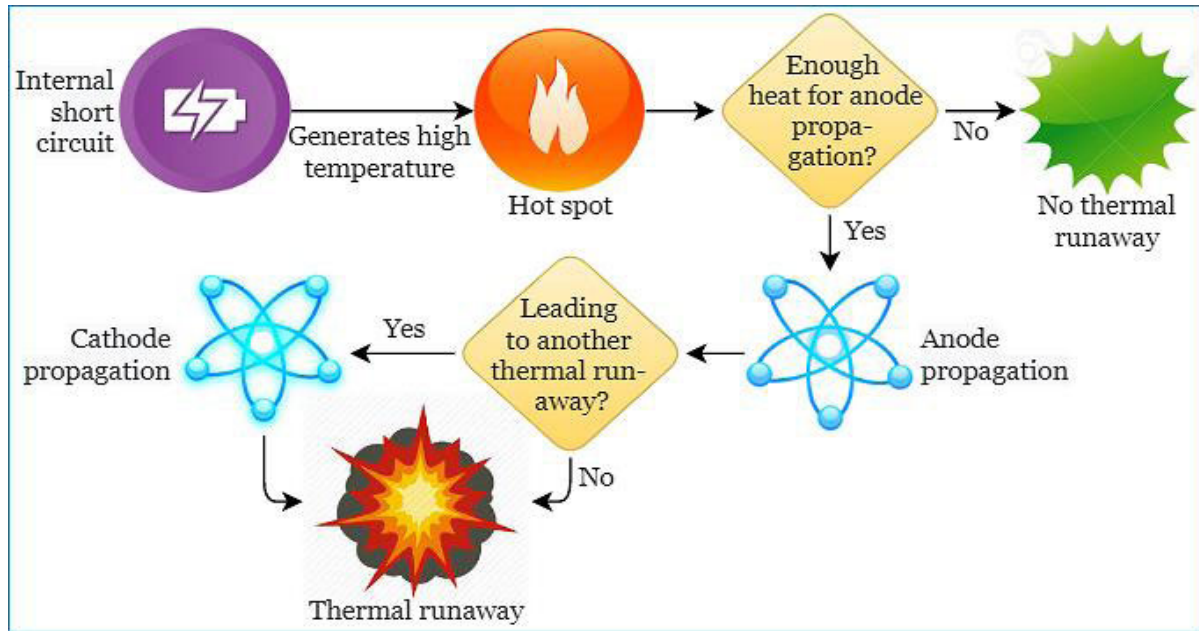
Internal short circuit

Generates high temperature

Hot spot

Enough heat for anode propagation?

No

No thermal runaway

Yes

Anode propagation

Leading to another thermal runaway?

Yes

Cathode propagation

No

Thermal runaway